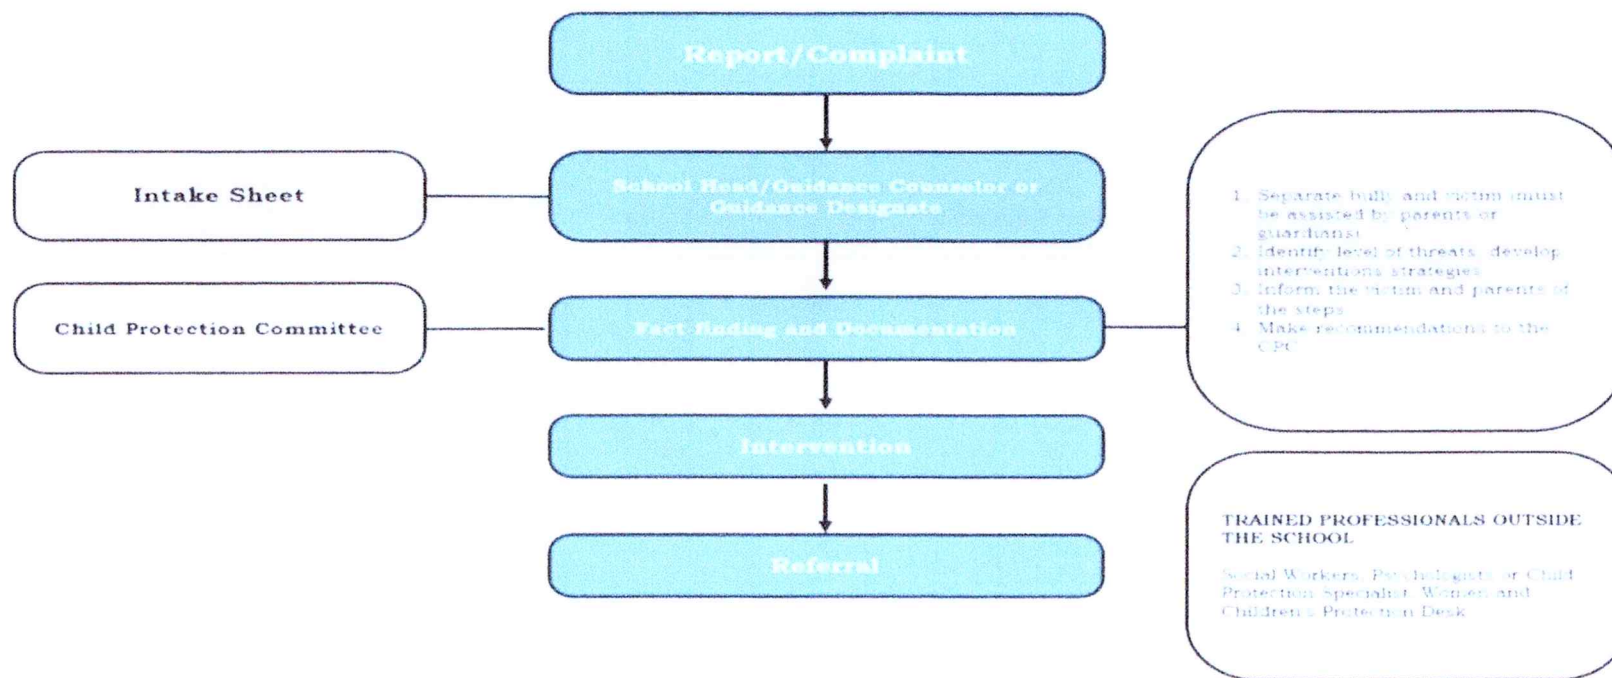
Report/Complaint

Intake Sheet

School Head/Guidance Counselor or Guidance Designate

Child Protection Committee

Fact-finding and Documentation

1. Separate bully and victim (must be assisted by parents or guardians)
2. Identify level of threats, develop interventions strategies
3. Inform the victim and parents of the steps
4. Make recommendations to the CPC

Intervention

Referral

TRAINED PROFESSIONALS OUTSIDE THE SCHOOL

Social Workers, Psychologists or Child Protection Specialist, Women and Children's Protection Desk